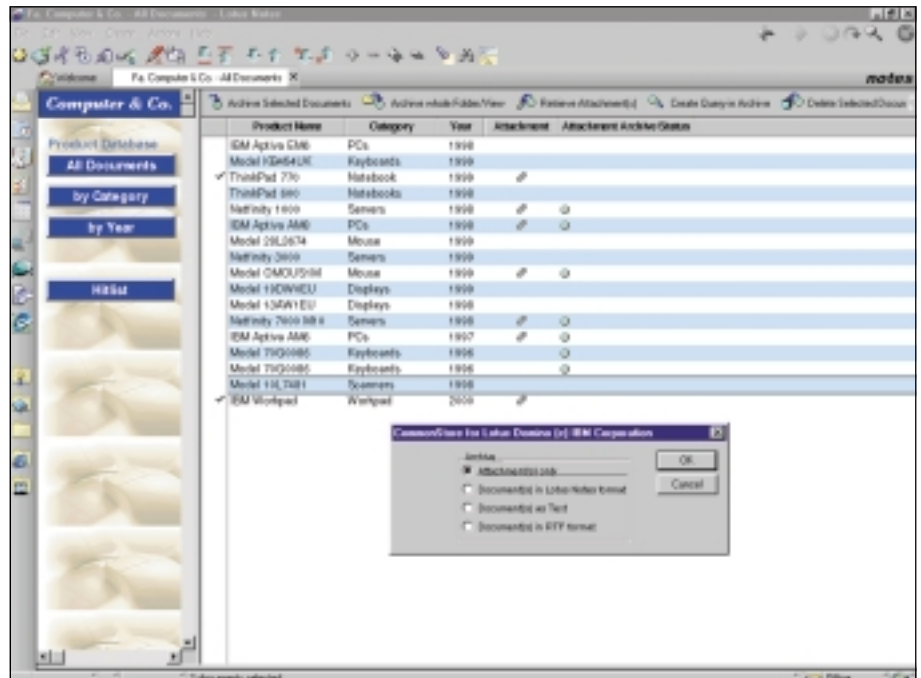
Fa. Computer & Co. - All Documents - Lotus Notes

Welcome | Fa. Computer & Co. - All Documents

notes

Computer & Co.

Product Database

All Documents

by Category

by Year

Hitlist

Archive Selected Documents | Archive whole Folder/View | Retrieve Attachment(s) | Create Query in Archive | Delete Selected Docum

| Product Name | Category | Year | Attachment | Attachment Archive Status |
|---|---|---|---|---|
| IBM Aptiva EM6 | PCs | 1999 | | |
| Model KB4541UK | Keyboards | 1999 | | |
| ThinkPad 770 | Notebook | 1999 | | |
| ThinkPad 560 | Notebooks | 1999 | | |
| Netfinity 1000 | Servers | 1999 | | |
| IBM Aptiva AM6 | PCs | 1999 | | |
| Model 28L2674 | Mouse | 1999 | | |
| Netfinity 3000 | Servers | 1999 | | |
| Model OMOUSHM | Mouse | 1999 | | |
| Model 13DWWEU | Displays | 1999 | | |
| Model 13AW1EU | Displays | 1999 | | |
| Netfinity 7000 M10 | Servers | 1998 | | |
| IBM Aptiva AM6 | PCs | 1997 | | |
| Model 7VQ0085 | Keyboards | 1996 | | |
| Model 7VQ0085 | Keyboards | 1996 | | |
| Model 10L7481 | Scanners | 1998 | | |
| IBM Workpad | Workpad | 2000 | | |

CommonStore for Lotus Domino (c) IBM Corporation

Archive
Attachment(s) only
Document(s) in Lotus Notes format
Document(s) as Text
Document(s) in RTF format

OK
Cancel